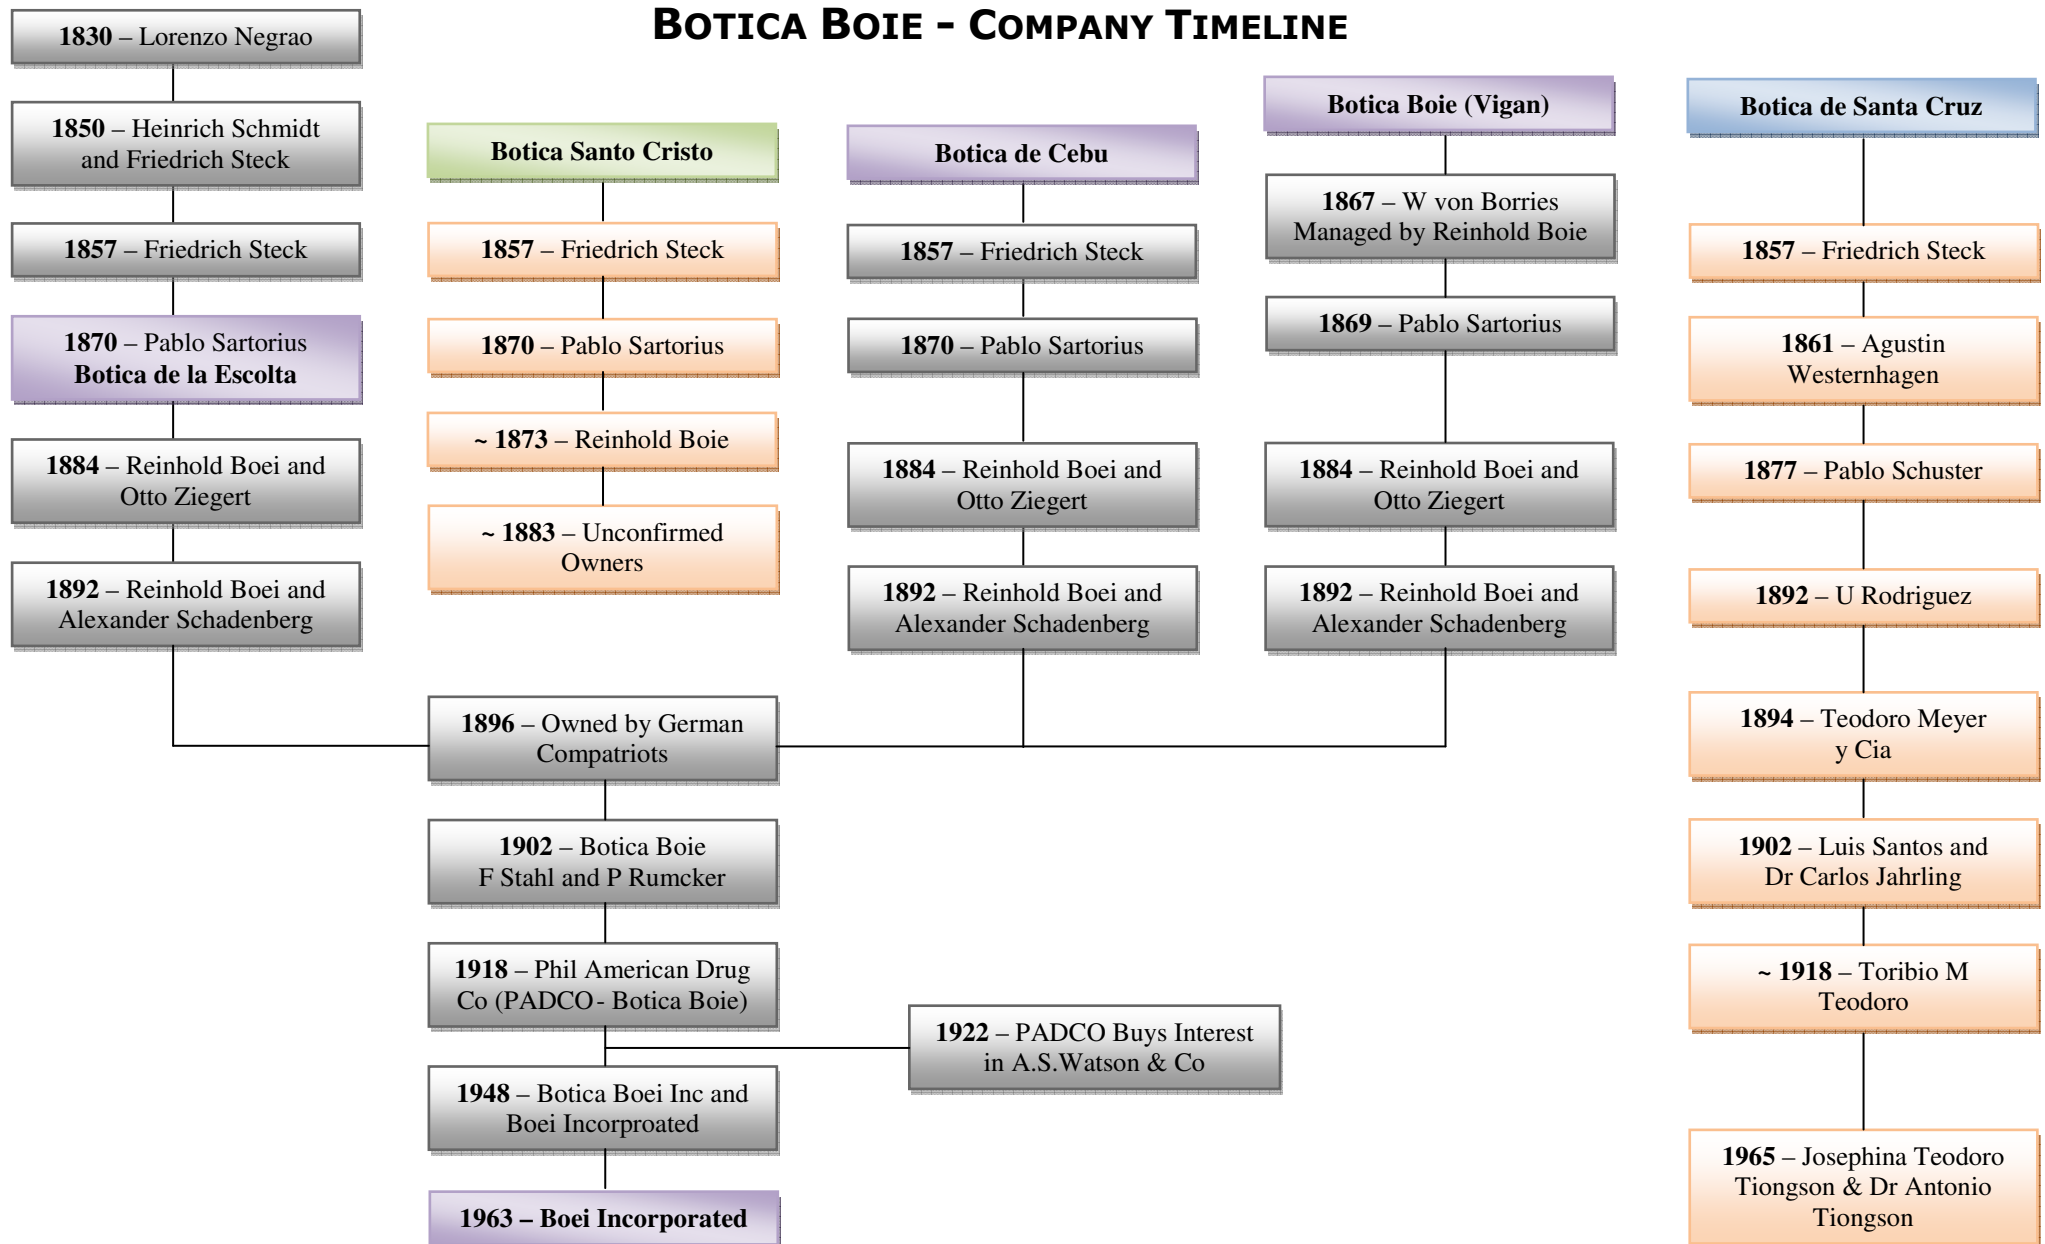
BOTICA BOIE - COMPANY TIMELINE

**1830** – Lorenzo Negrao

**1850** – Heinrich Schmidt and Friedrich Steck

**1857** – Friedrich Steck

**1870** – Pablo Sartorius **Botica de la Escolta**

**1884** – Reinhold Boei and Otto Ziegert

**1892** – Reinhold Boei and Alexander Schadenberg

**Botica Santo Cristo**

**1857** – Friedrich Steck

**1870** – Pablo Sartorius

**~ 1873** – Reinhold Boie

**~ 1883** – Unconfirmed Owners

**Botica de Cebu**

**1857** – Friedrich Steck

**1870** – Pablo Sartorius

**1884** – Reinhold Boei and Otto Ziegert

**1892** – Reinhold Boei and Alexander Schadenberg

**Botica Boie (Vigan)**

**1867** – W von Borries Managed by Reinhold Boie

**1869** – Pablo Sartorius

**1884** – Reinhold Boei and Otto Ziegert

**1892** – Reinhold Boei and Alexander Schadenberg

**Botica de Santa Cruz**

**1857** – Friedrich Steck

**1861** – Agustin Westernhagen

**1877** – Pablo Schuster

**1892** – U Rodriguez

**1894** – Teodoro Meyer y Cia

**1902** – Luis Santos and Dr Carlos Jahrling

**~ 1918** – Toribio M Teodoro

**1965** – Josephina Teodoro Tiongson & Dr Antonio Tiongson

**1896** – Owned by German Compatriots

**1902** – Botica Boie F Stahl and P Rumcker

**1918** – Phil American Drug Co (PADCO - Botica Boie)

**1922** – PADCO Buys Interest in A.S.Watson & Co

**1948** – Botica Boei Inc and Boei Incorproated

**1963 – Boei Incorporated**